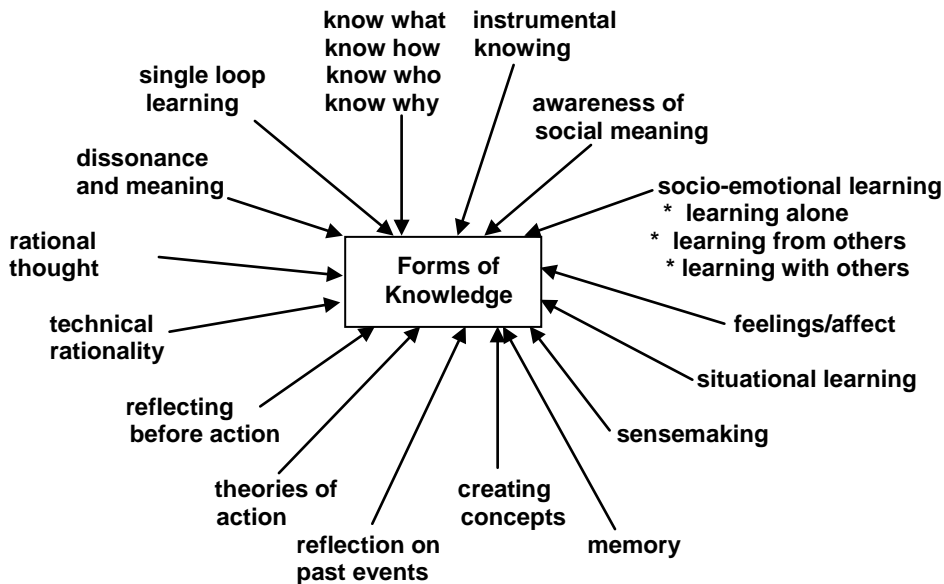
know what
know how
know who
know why

instrumental knowing

single loop learning

awareness of social meaning

dissonance and meaning

socio-emotional learning
* learning alone
* learning from others
* learning with others

rational thought

Forms of Knowledge

technical rationality

feelings/affect

situational learning

reflecting before action

sensemaking

theories of action

creating concepts

memory

reflection on past events